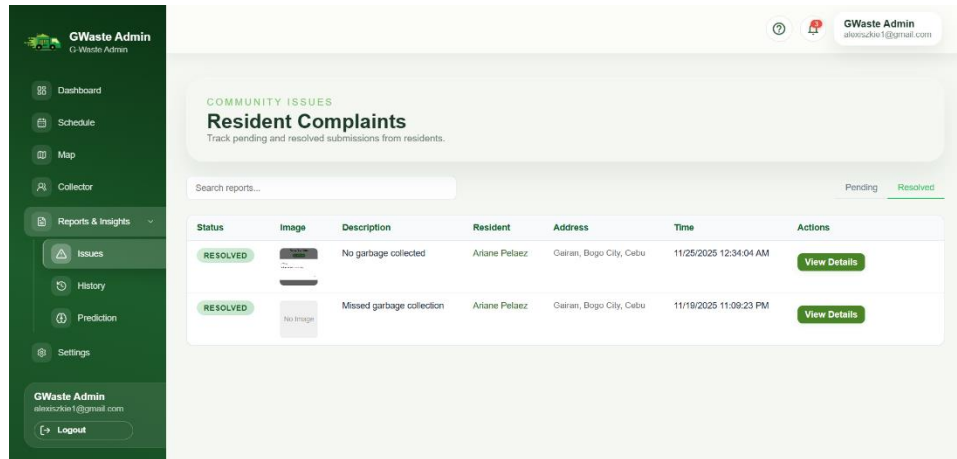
GWaste Admin
G-Waste Admin

Dashboard
Schedule
Map
Collector
Reports & Insights
Issues
History
Prediction
Settings

GWaste Admin
alexiszkie1@gmail.com
Logout

GWaste Admin
alexiszkie1@gmail.com

COMMUNITY ISSUES
Resident Complaints
Track pending and resolved submissions from residents.

Search reports...

Pending Resolved

| Status | Image | Description | Resident | Address | Time | Actions |
|---|---|---|---|---|---|---|
| RESOLVED | | No garbage collected | Ariane Pelaez | Gairan, Bogo City, Cebu | 11/25/2025 12:34:04 AM | View Details |
| RESOLVED | No Image | Missed garbage collection | Ariane Pelaez | Gairan, Bogo City, Cebu | 11/19/2025 11:09:23 PM | View Details |